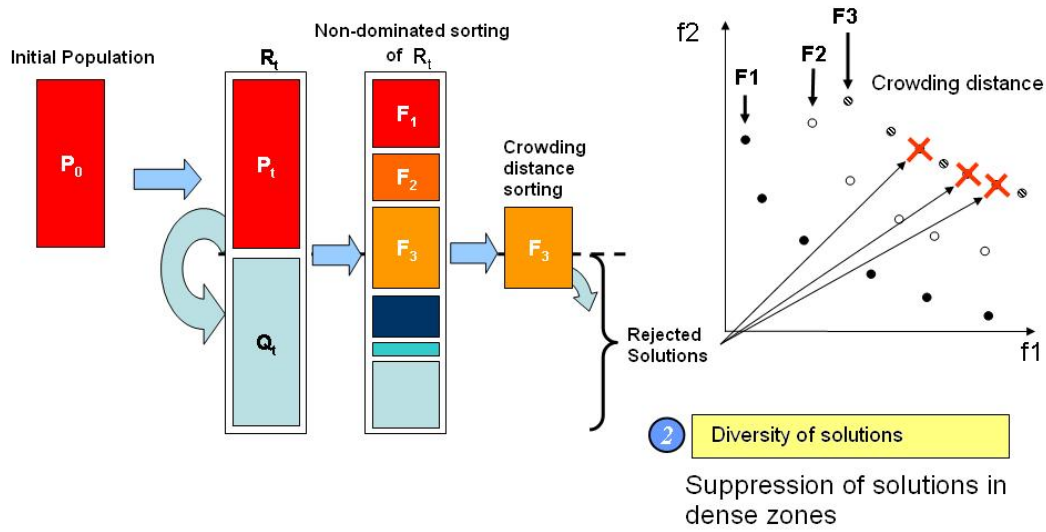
Initial Population

$P_0$

$R_t$

$P_t$

$Q_t$

Non-dominated sorting of $R_t$

$F_1$

$F_2$

$F_3$

Crowding distance sorting

$F_3$

Rejected Solutions

f2

F3

F2

F1

Crowding distance

f1

2 Diversity of solutions

Suppression of solutions in dense zones